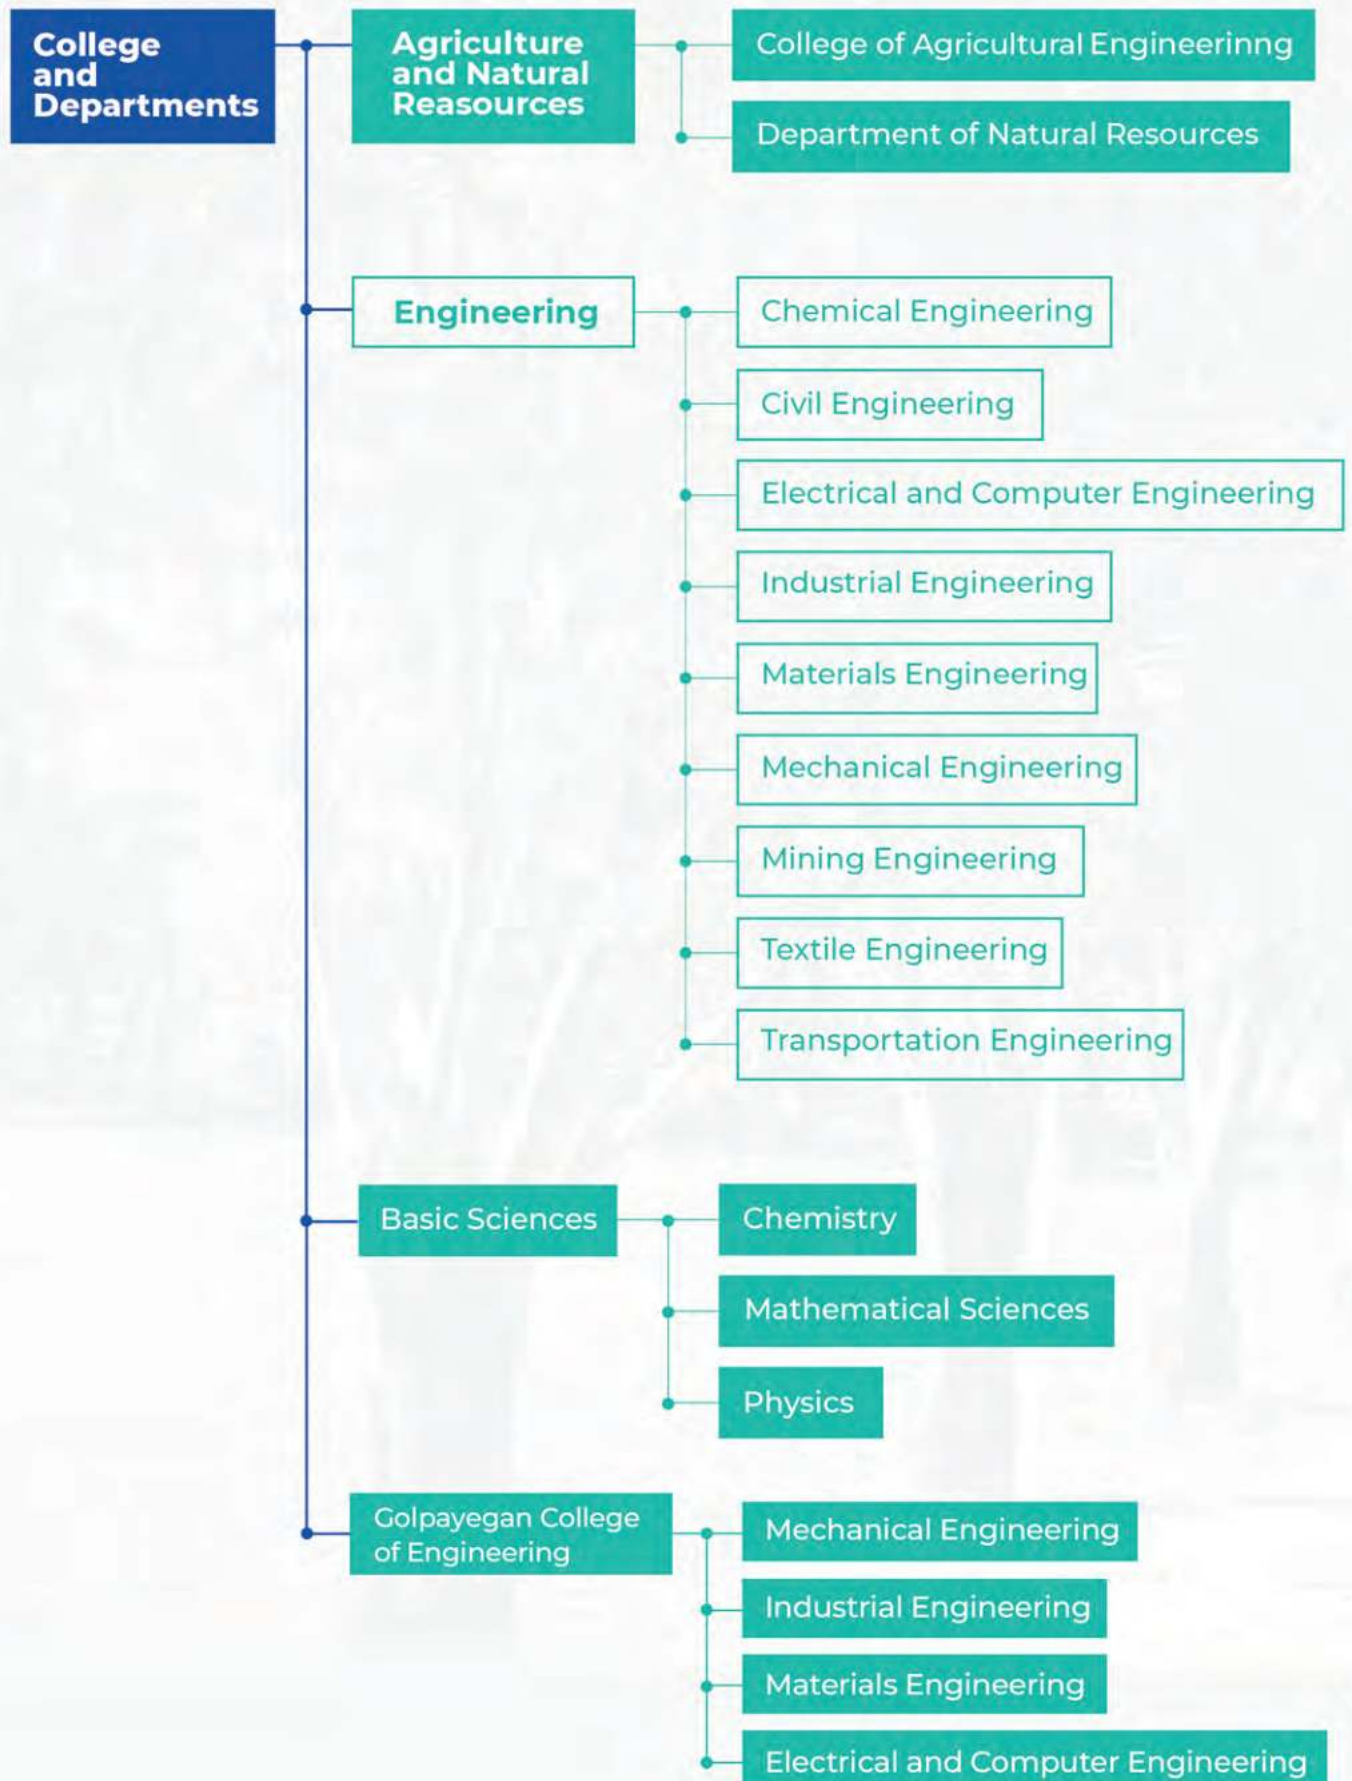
College and Departments

Agriculture and Natural Reasources

College of Agricultural Engineerinng

Department of Natural Resources

Engineering

Chemical Engineering

Civil Engineering

Electrical and Computer Engineering

Industrial Engineering

Materials Engineering

Mechanical Engineering

Mining Engineering

Textile Engineering

Transportation Engineering

Basic Sciences

Chemistry

Mathematical Sciences

Physics

Golpayegan College of Engineering

Mechanical Engineering

Industrial Engineering

Materials Engineering

Electrical and Computer Engineering